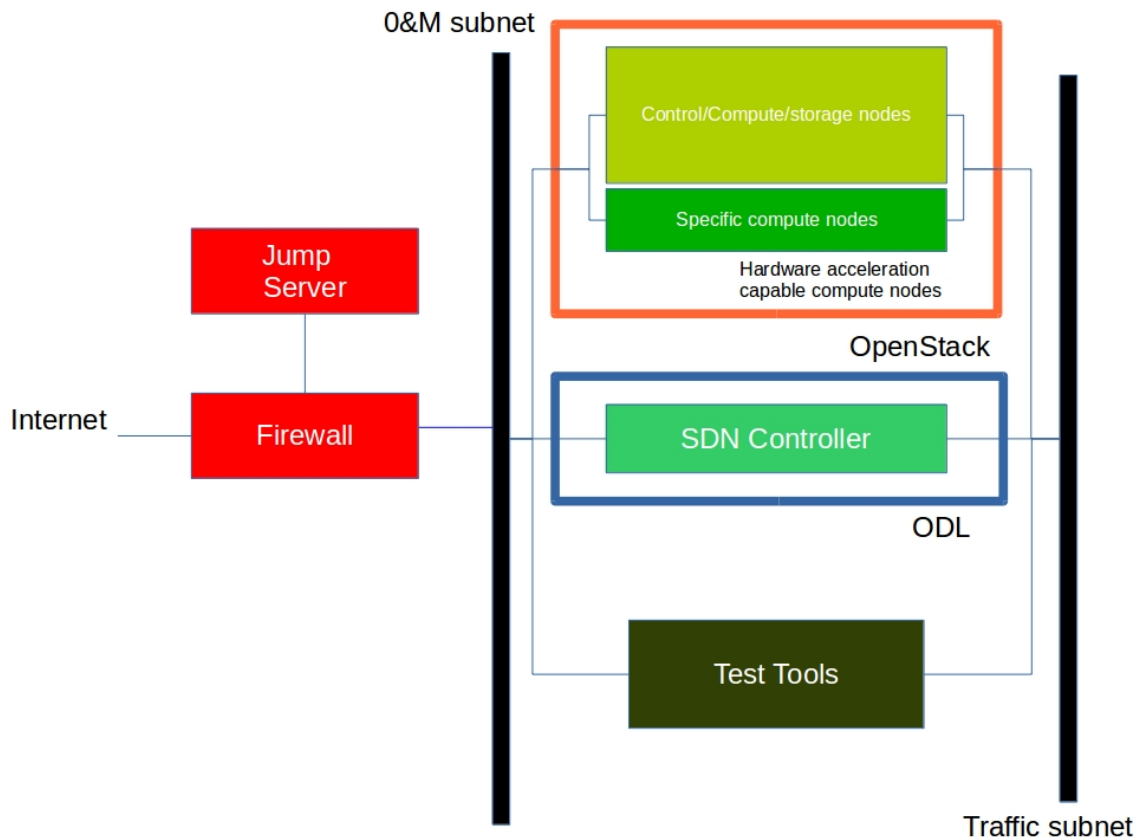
0&M subnet

Control/Compute/storage nodes

Specific compute nodes

Hardware acceleration capable compute nodes

Jump Server

OpenStack

Internet

Firewall

SDN Controller

ODL

Test Tools

Traffic subnet